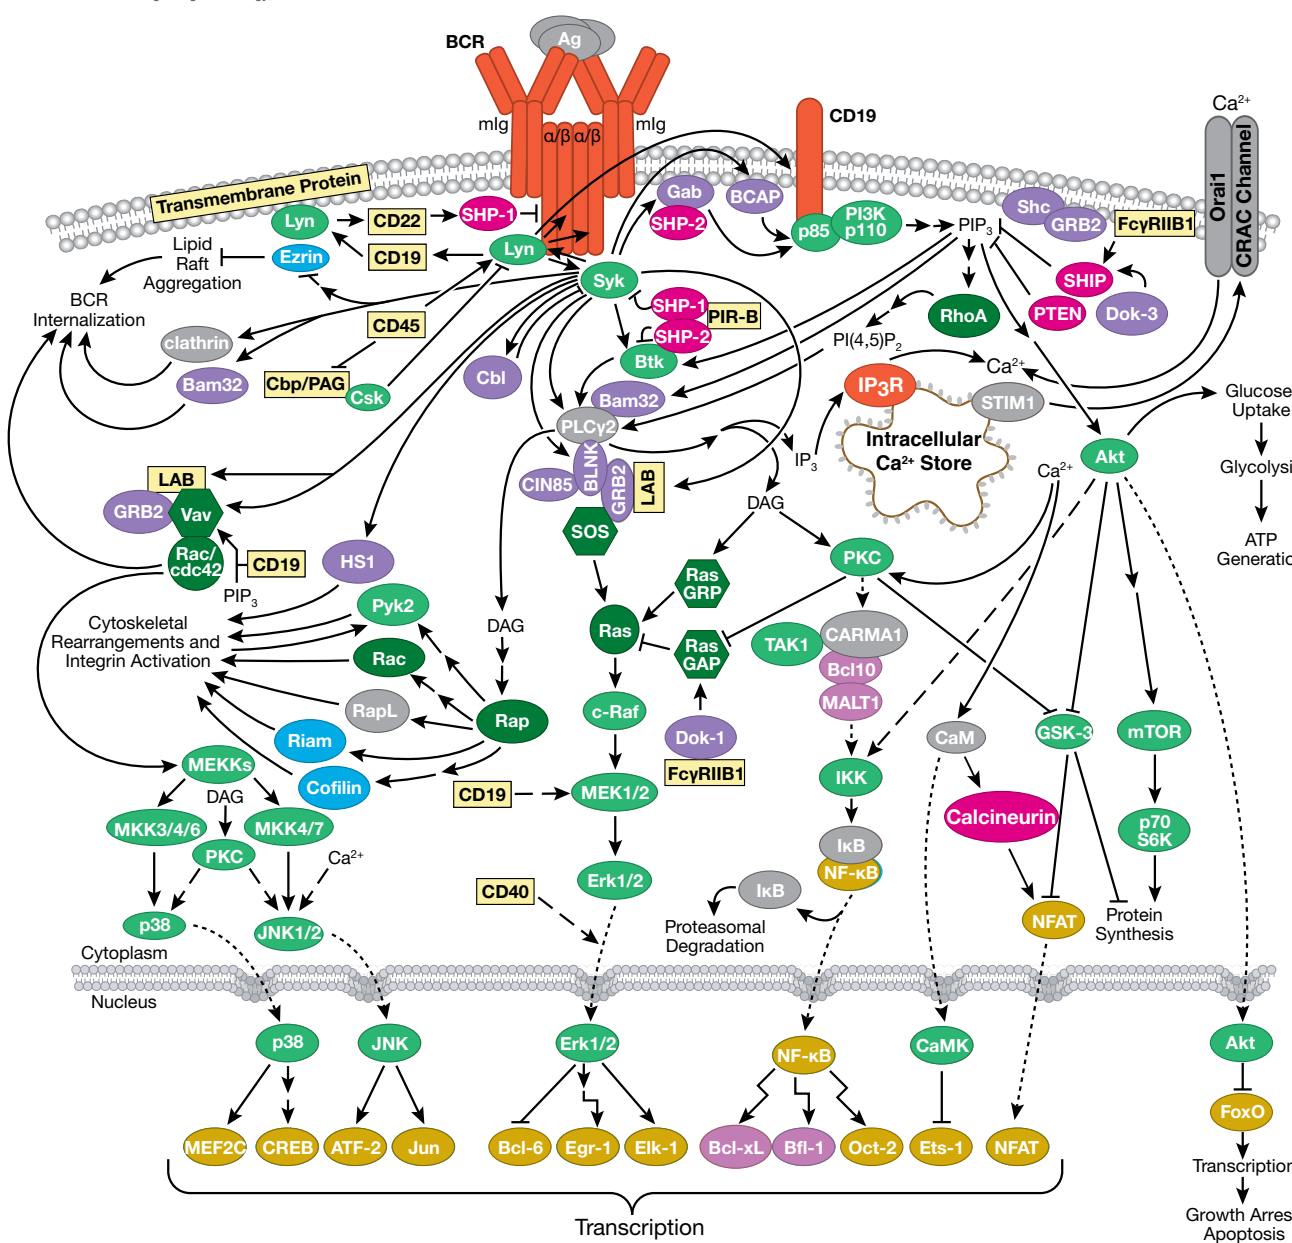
BCR
Ag
mIg
α/β α/β
mIg
CD19
Ca$^{2+}$
Orai1
CRAC Channel
Transmembrane Protein
Lyn
CD22
SHP-1
Gab
SHP-2
BCAP
p85
PI3K p110
PIP$_3$
Shc
GRB2
FcγRIIB1
Lipid Raft Aggregation
Ezrin
CD19
Lyn
Syk
SHIP
PTEN
Dok-3
BCR Internalization
CD45
SHP-1
PIR-B
RhoA
clathrin
SHP-2
Btk
PI(4,5)P$_2$
Bam32
Cbp/PAG
Csk
Cbl
Bam32
Ca$^{2+}$
IP$_3$R
STIM1
Glucose Uptake
PLCγ2
Intracellular Ca$^{2+}$ Store
IP$_3$
Akt
Glycolysi
LAB
CIN85
BLNK
GRB2
LAB
Ca$^{2+}$
DAG
GRB2
Vav
SOS
ATP Generatio
Rac/ cdc42
CD19
PIP$_3$
HS1
Ras GRP
PKC
DAG
Pyk2
Cytoskeletal Rearrangements and Integrin Activation
Ras
Ras GAP
TAK1
CARMA1
Rac
Bcl10
MALT1
RapL
Rap
c-Raf
Riam
Dok-1
CaM
GSK-3
mTOR
MEKKs
Cofilin
FcγRIIB1
DAG
CD19
MEK1/2
IKK
Calcineurin
p70 S6K
MKK3/4/6
MKK4/7
PKC
Ca$^{2+}$
IκB
Erk1/2
NF-κB
CD40
IκB
p38
JNK1/2
Proteasomal Degradation
NFAT
Protein Synthesis
Cytoplasm
Nucleus
p38
JNK
Erk1/2
NF-κB
CaMK
Akt
FoxO
MEF2C
CREB
ATF-2
Jun
Bcl-6
Egr-1
Elk-1
Bcl-xL
Bfl-1
Oct-2
Ets-1
NFAT
Transcriptior
Growth Arres Apoptosis
Transcription